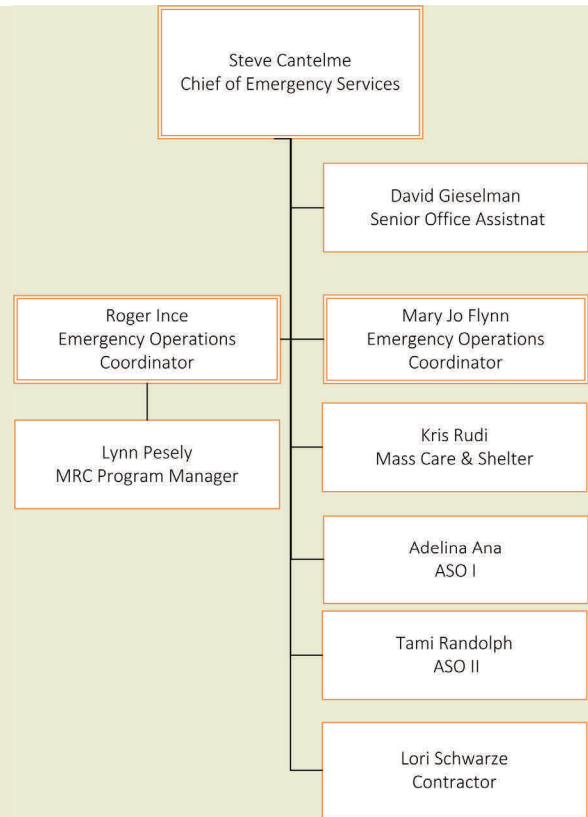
Steve Cantelme
Chief of Emergency Services

David Gieselman
Senior Office Assistnat

Roger Ince
Emergency Operations Coordinator

Mary Jo Flynn
Emergency Operations Coordinator

Lynn Pesely
MRC Program Manager

Kris Rudi
Mass Care & Shelter

Adelina Ana
ASO I

Tami Randolph
ASO II

Lori Schwarze
Contractor